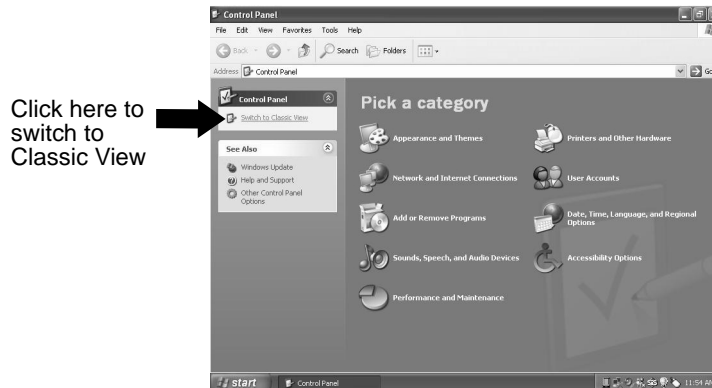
Click here to switch to Classic View

Control Panel

File Edit View Favorites Tools Help

Back Search Folders

Address Control Panel

Go

Control Panel

Switch to Classic View

See Also

Windows Update

Help and Support

Other Control Panel Options

Pick a category

Appearance and Themes

Printers and Other Hardware

Network and Internet Connections

User Accounts

Add or Remove Programs

Date, Time, Language, and Regional Options

Sounds, Speech, and Audio Devices

Accessibility Options

Performance and Maintenance

start

Control Panel

11:54 AM